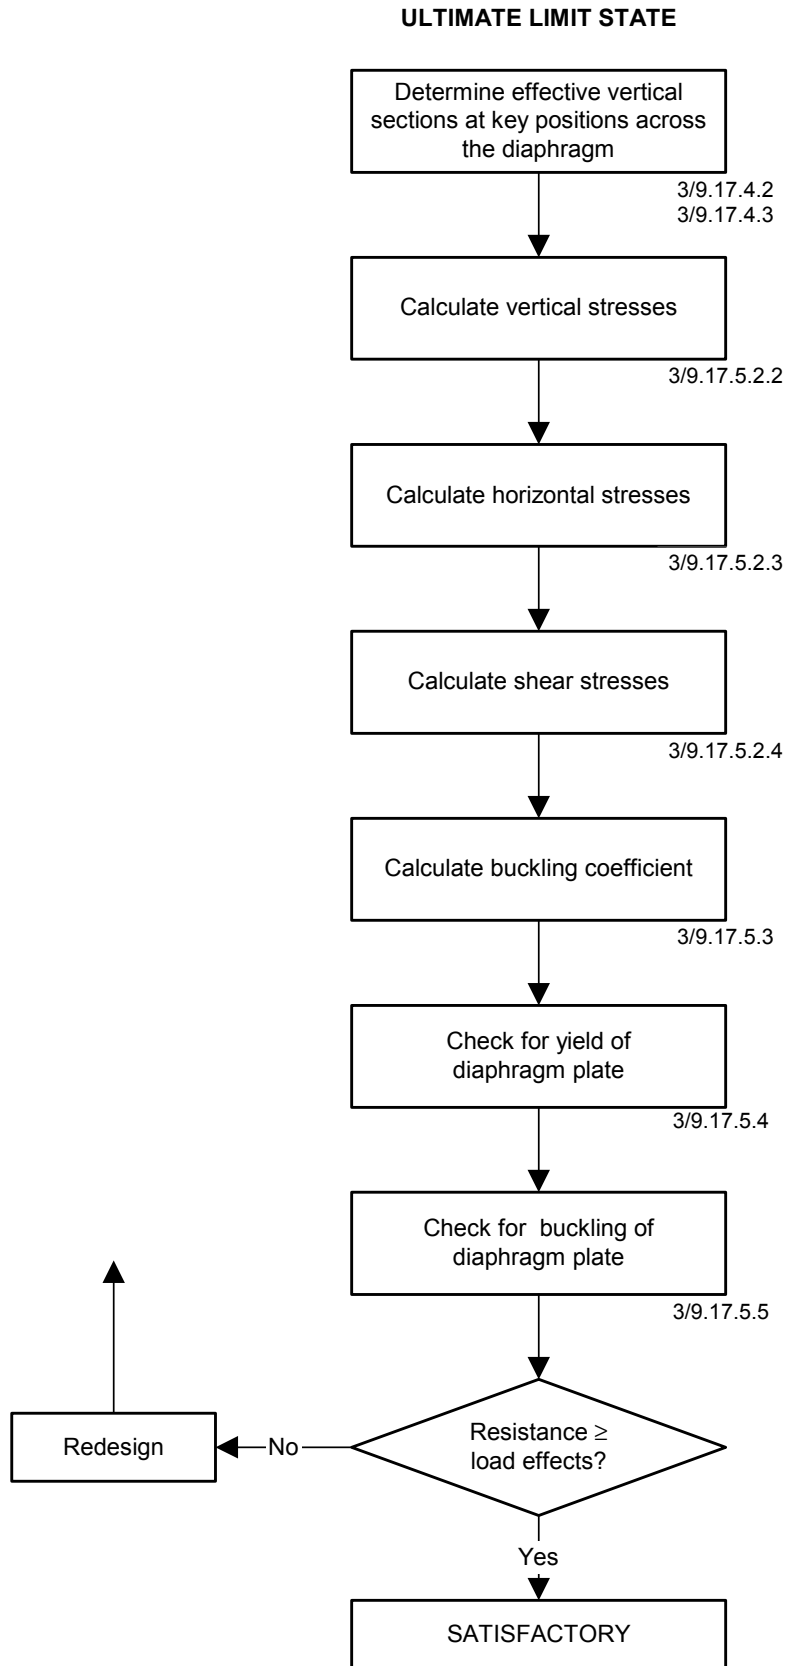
ULTIMATE LIMIT STATE

Determine effective vertical sections at key positions across the diaphragm

3/9.17.4.2
3/9.17.4.3

Calculate vertical stresses

3/9.17.5.2.2

Calculate horizontal stresses

3/9.17.5.2.3

Calculate shear stresses

3/9.17.5.2.4

Calculate buckling coefficient

3/9.17.5.3

Check for yield of diaphragm plate

3/9.17.5.4

Check for buckling of diaphragm plate

3/9.17.5.5

Resistance ≥ load effects?

No

Redesign

Yes

SATISFACTORY